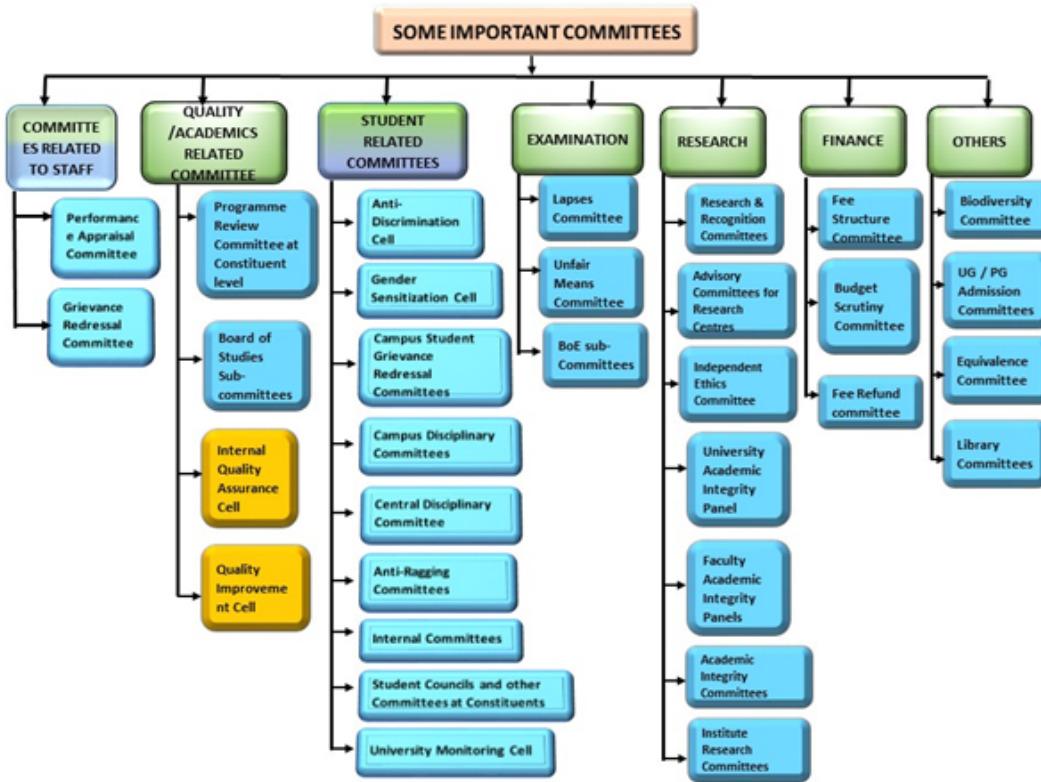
SOME IMPORTANT COMMITTEES

COMMITTEES RELATED TO STAFF

Performance Appraisal Committee

Grievance Redressal Committee

QUALITY /ACADEMICS RELATED COMMITTEE

Programme Review Committee at Constituent level

Board of Studies Sub-committees

Internal Quality Assurance Cell

Quality Improvement Cell

STUDENT RELATED COMMITTEES

Anti-Discrimination Cell

Gender Sensitization Cell

Campus Student Grievance Redressal Committees

Campus Disciplinary Committees

Central Disciplinary Committee

Anti-Ragging Committees

Internal Committees

Student Councils and other Committees at Constituents

University Monitoring Cell

EXAMINATION

Lapses Committee

Unfair Means Committee

BoE sub-Committees

RESEARCH

Research & Recognition Committees

Advisory Committees for Research Centres

Independent Ethics Committee

University Academic Integrity Panel

Faculty Academic Integrity Panels

Academic Integrity Committees

Institute Research Committees

FINANCE

Fee Structure Committee

Budget Scrutiny Committee

Fee Refund committee

OTHERS

Biodiversity Committee

UG / PG Admission Committees

Equivalence Committee

Library Committees